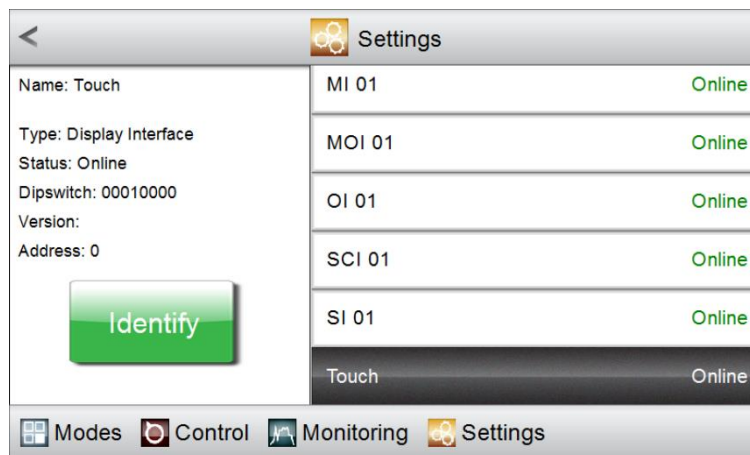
<

Settings

Name: Touch

Type: Display Interface
Status: Online
Dipswitch: 00010000
Version:
Address: 0

Identify

| | |
|---|---|
| MI 01 | Online |
| MOI 01 | Online |
| OI 01 | Online |
| SCI 01 | Online |
| SI 01 | Online |
| Touch | Online |

Modes Control Monitoring Settings